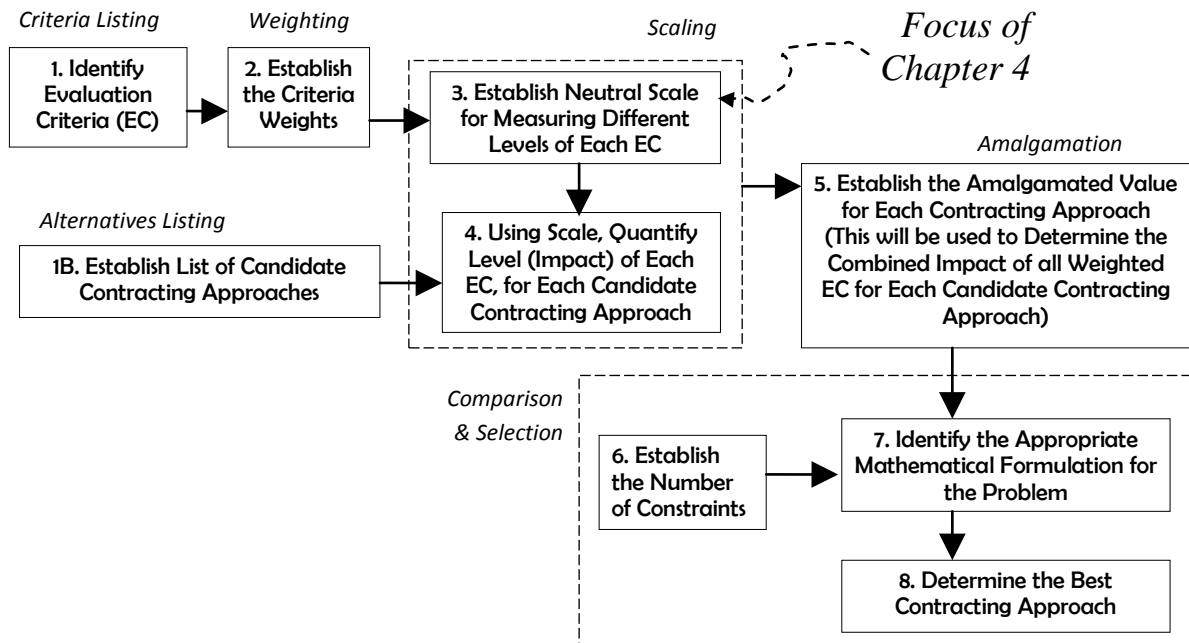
Criteria Listing

Weighting

Scaling

Focus of Chapter 4

1. Identify Evaluation Criteria (EC)

2. Establish the Criteria Weights

3. Establish Neutral Scale for Measuring Different Levels of Each EC

Amalgamation

5. Establish the Amalgamated Value for Each Contracting Approach (This will be used to Determine the Combined Impact of all Weighted EC for Each Candidate Contracting Approach)

Alternatives Listing

1B. Establish List of Candidate Contracting Approaches

4. Using Scale, Quantify Level (Impact) of Each EC, for Each Candidate Contracting Approach

Comparison & Selection

6. Establish the Number of Constraints

7. Identify the Appropriate Mathematical Formulation for the Problem

8. Determine the Best Contracting Approach